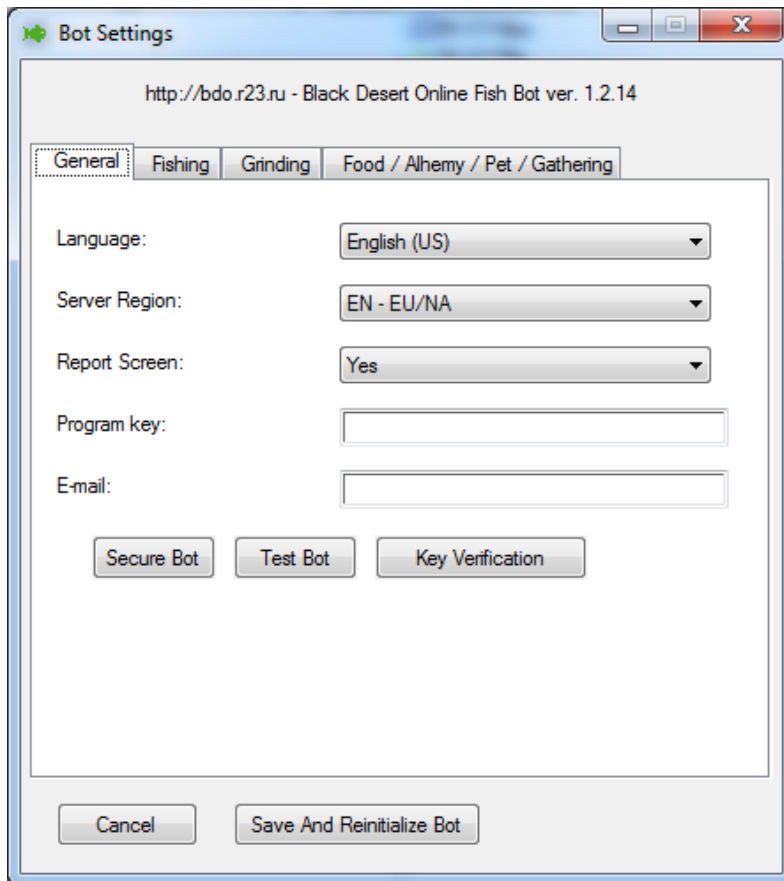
Bot Settings

http://bdo.r23.ru - Black Desert Online Fish Bot ver. 1.2.14

General | Fishing | Grinding | Food / Alhemy / Pet / Gathering

Language: English (US)

Server Region: EN - EU/NA

Report Screen: Yes

Program key:

E-mail:

Secure Bot | Test Bot | Key Verification

Cancel | Save And Reinitialize Bot